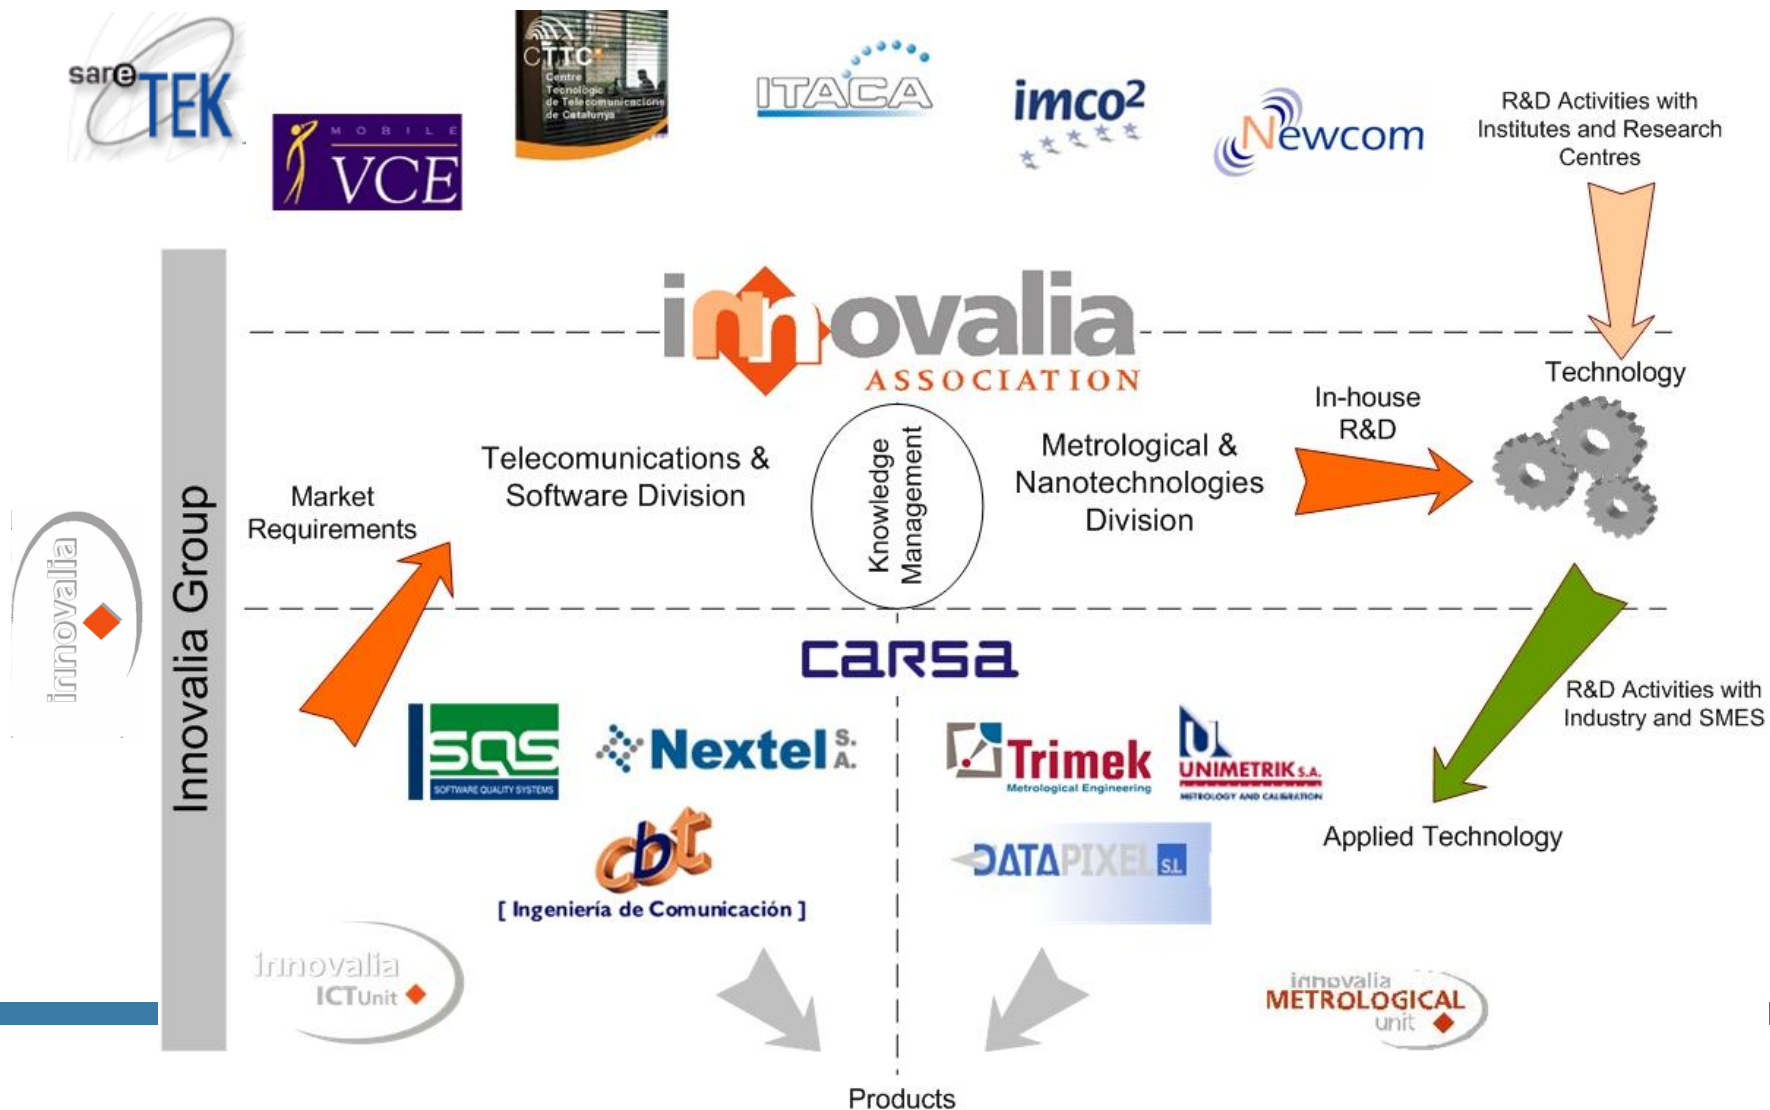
sareTEK
MOBILE VCE
CTTC Centre Tecnològic de Telecomunicacions de Catalunya
ITACA
imco2
Newcom
R&D Activities with Institutes and Research Centres

innovalia ASSOCIATION
Technology
In-house R&D
Innovalia Group
innovalia
Market Requirements
Telecomunications & Software Division
Knowledge Management
Metrological & Nanotechnologies Division

carsa
R&D Activities with Industry and SMES
SQS SOFTWARE QUALITY SYSTEMS
Nextel S.A.
Trimek Metrological Engineering
UNIMETRIK S.A. METROLOGY AND CALIBRATION
cbt [ Ingeniería de Comunicación ]
DATAPIXEL S.L.
Applied Technology
innovalia ICTUnit
innovalia METROLOGICAL unit
Products